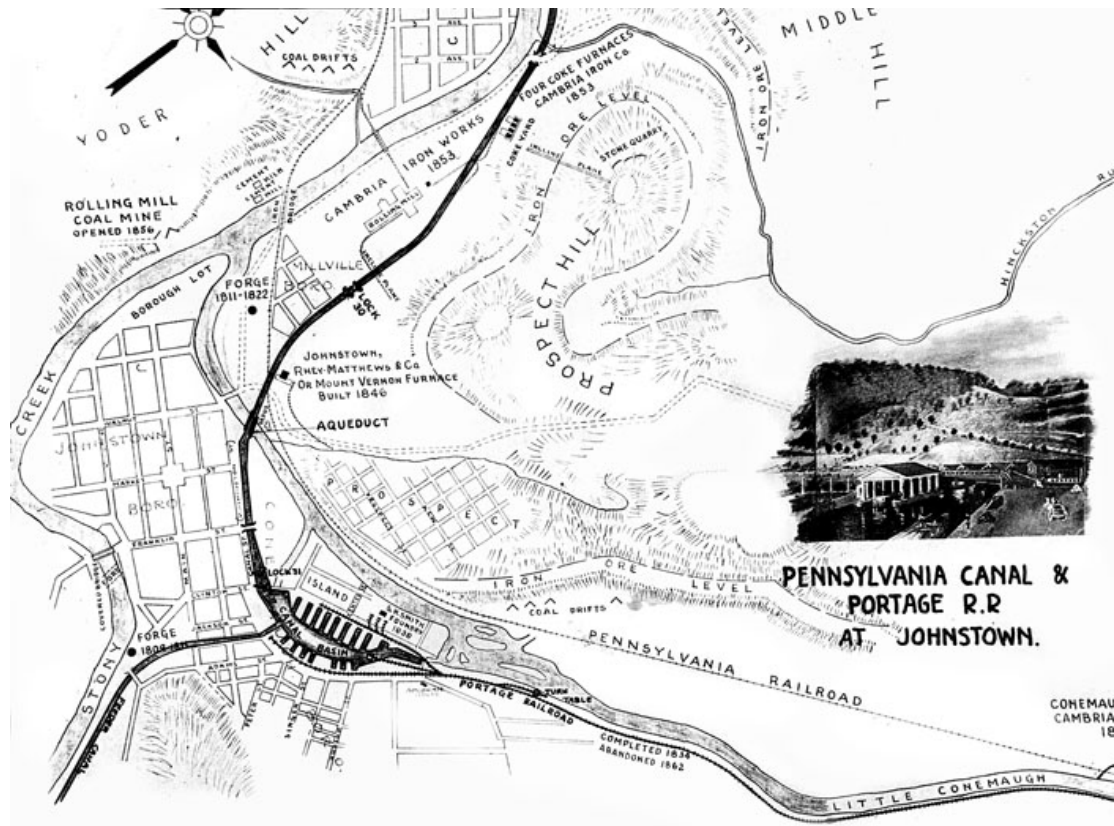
HILL
COAL DRIFTS
MIDDLE HILL
IRON ORE LEVEL
FOUR COKE FURNACES
CAMBRIA IRON Co.
1853
YODER
CAMBRIA IRON WORKS 1853
COKE YARD
IRON ORE LEVEL
STONE QUARRY
ROLLING MILL COAL MINE OPENED 1856
ROLLING MILL
HINCKSTON
RUN
FORGE 1811-1822
BOROUGH LOT
MILLVILLE BORO
LOCK 30
PROSPECT HILL
JOHNSTOWN, RHEY, MATTHEWS & Co. OR MOUNT VERNON FURNACE BUILT 1846
AQUEDUCT
CREEK
JOHNSTOWN BORO
PROSPECT
CONE
LOCK 31
ISLAND
IRON ORE LEVEL
COAL DRIFTS
PENNSYLVANIA CANAL & PORTAGE R.R AT JOHNSTOWN.
FORGE 1809
CANAL BASIN
PENNSYLVANIA RAILROAD
STONY
PORTAGE RAILROAD
TURN TABLE
COMPLETED 1834 ABANDONED 1862
CONEMAU
CAMBRIA
18
LITTLE CONEMAUGH